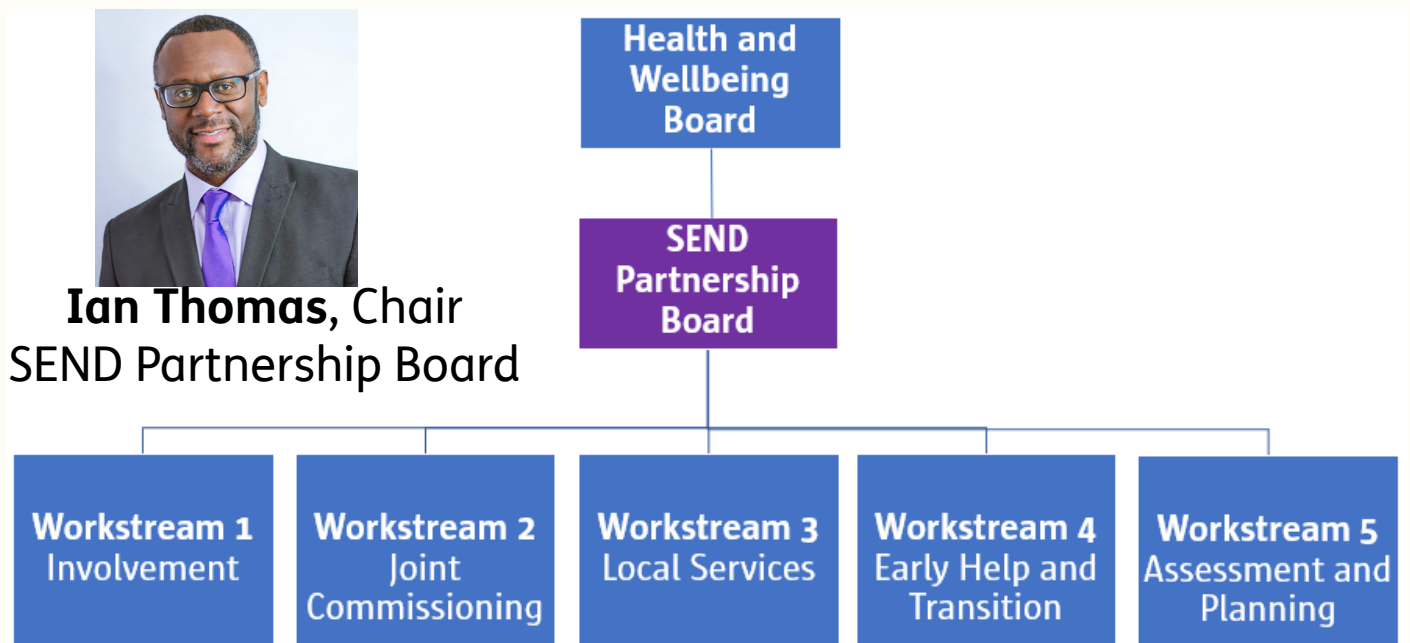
Ian Thomas, Chair
SEND Partnership Board

Health and Wellbeing Board

SEND Partnership Board

Workstream 1
Involvement

Workstream 2
Joint Commissioning

Workstream 3
Local Services

Workstream 4
Early Help and Transition

Workstream 5
Assessment and Planning